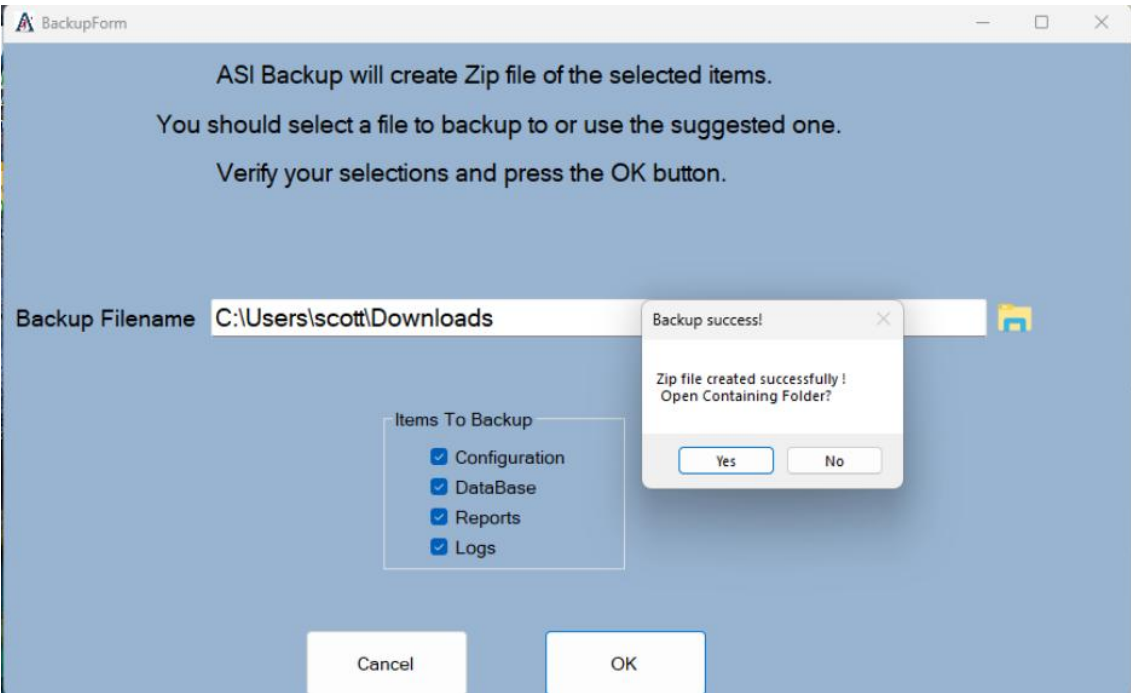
BackupForm

ASI Backup will create Zip file of the selected items.

You should select a file to backup to or use the suggested one.

Verify your selections and press the OK button.

Backup Filename C:\Users\scott\Downloads

Backup success!

Zip file created successfully !
Open Containing Folder?

Yes No

Items To Backup
Configuration
DataBase
Reports
Logs

Cancel OK